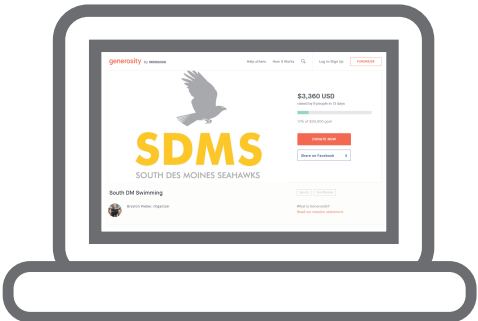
generosity by indiegogo

Help others How it Works Log In Sign Up FUNDRAISE

$3,360 USD
raised by 9 people in 13 days

17% of $20,000 goal

DONATE NOW

Share on Facebook

SDMS
SOUTH DES MOINES SEAHAWKS

South DM Swimming

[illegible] Organizer

What is Generosity?
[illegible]